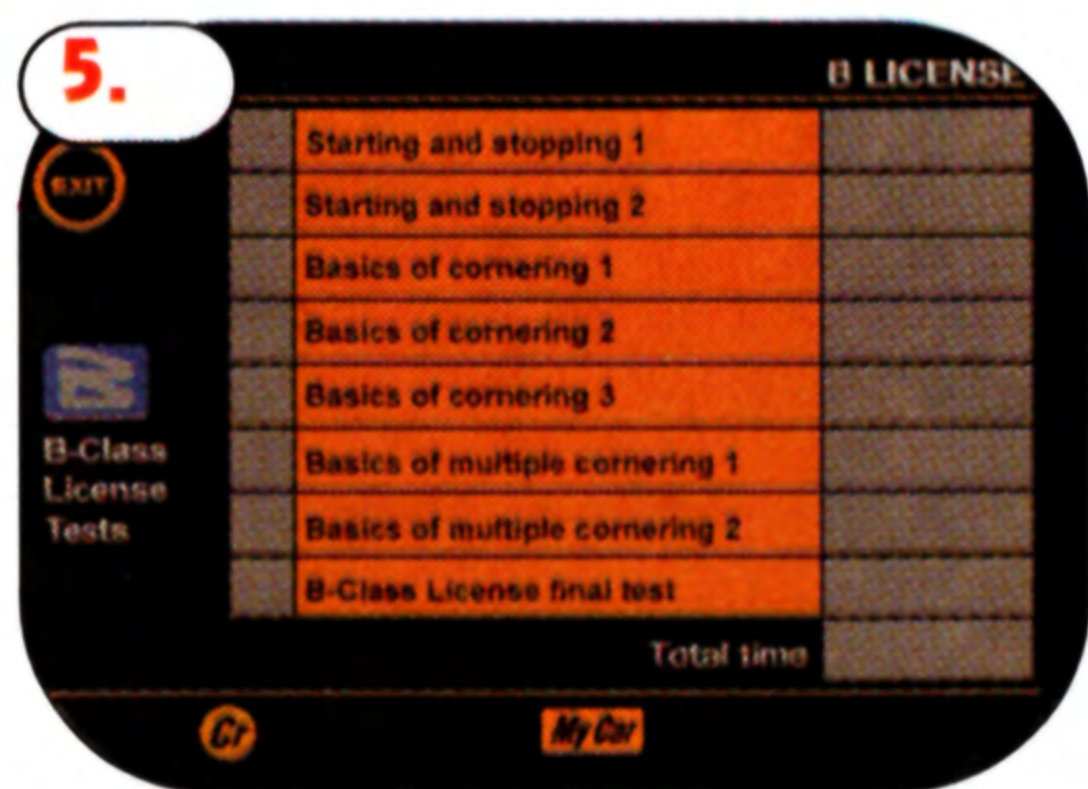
5.

B LICENSE

EXIT

| Starting and stopping 1 |
| Starting and stopping 2 |
| Basics of cornering 1 |
| Basics of cornering 2 |
| Basics of cornering 3 |
| Basics of multiple cornering 1 |
| Basics of multiple cornering 2 |
| B-Class License final test |

Total time

B-Class License Tests

Cr

My Car